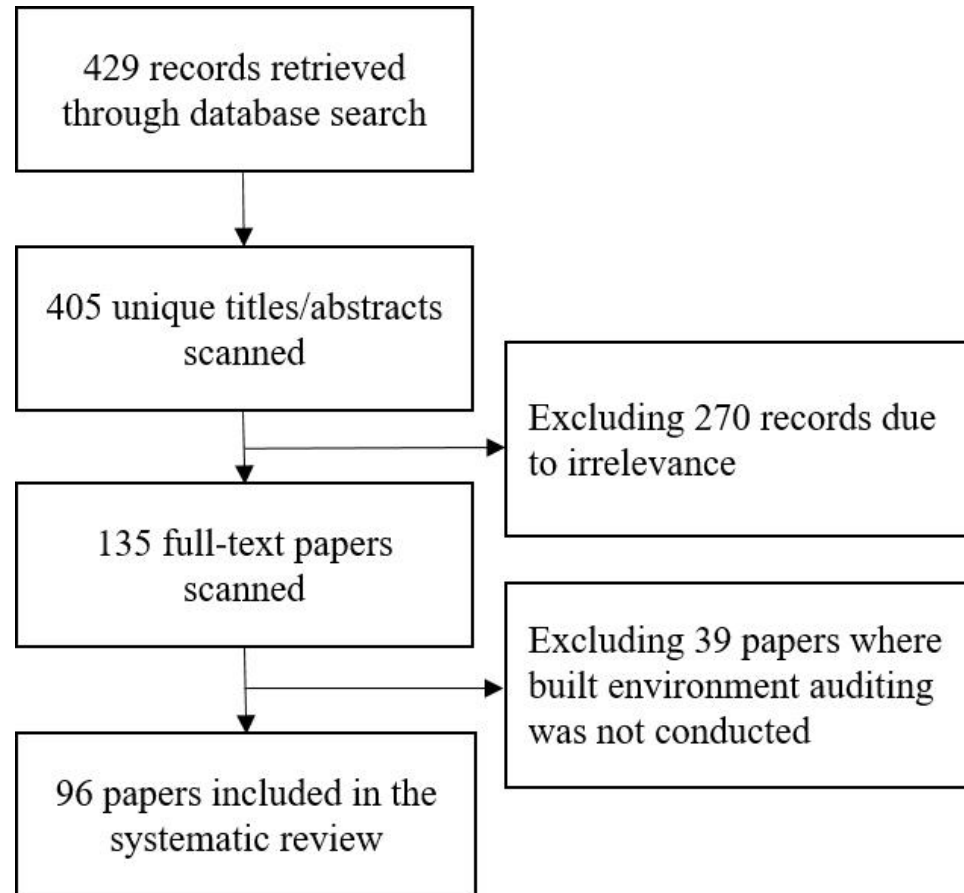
429 records retrieved through database search

405 unique titles/abstracts scanned

Excluding 270 records due to irrelevance

135 full-text papers scanned

Excluding 39 papers where built environment auditing was not conducted

96 papers included in the systematic review